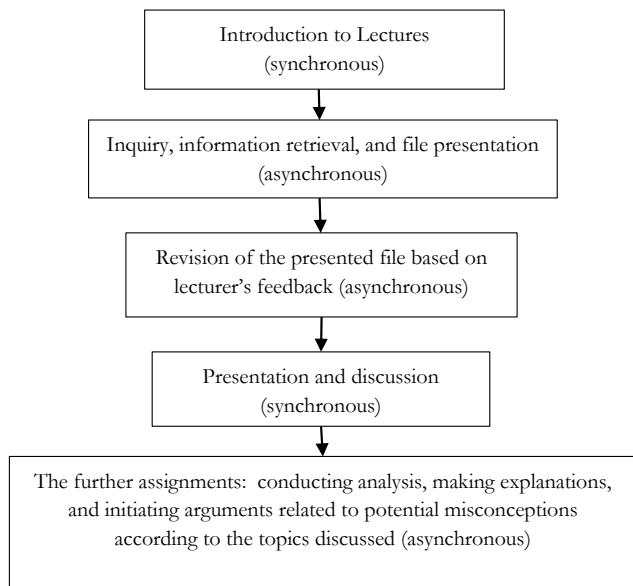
Introduction to Lectures (synchronous)

Inquiry, information retrieval, and file presentation (asynchronous)

Revision of the presented file based on lecturer's feedback (asynchronous)

Presentation and discussion (synchronous)

The further assignments: conducting analysis, making explanations, and initiating arguments related to potential misconceptions according to the topics discussed (asynchronous)